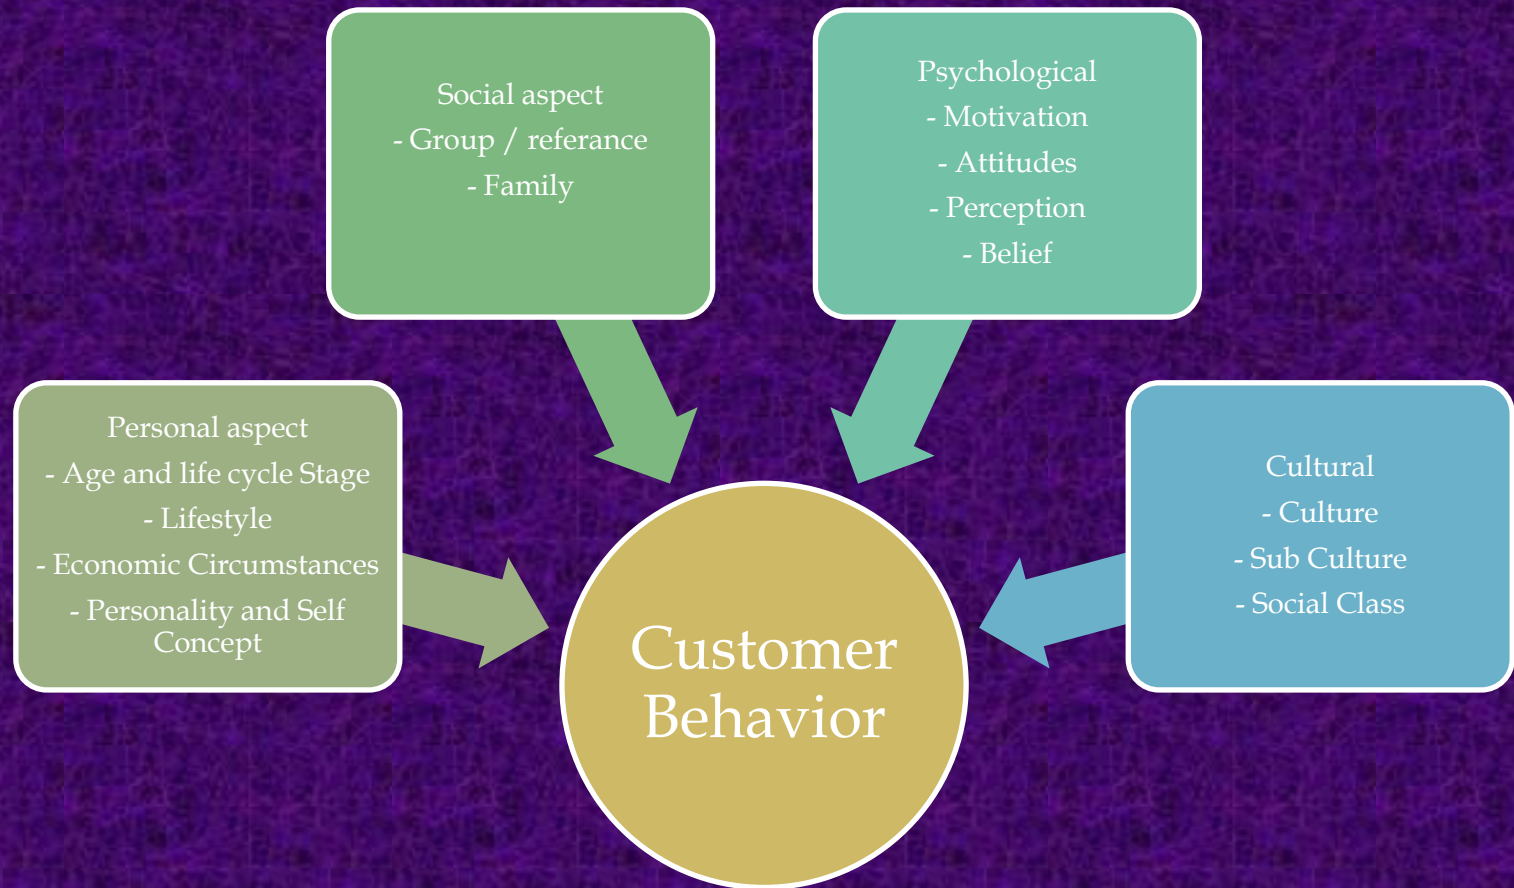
Social aspect
- Group / referance
- Family

Psychological
- Motivation
- Attitudes
- Perception
- Belief

Personal aspect
- Age and life cycle Stage
- Lifestyle
- Economic Circumstances
- Personality and Self Concept

Customer Behavior

Cultural
- Culture
- Sub Culture
- Social Class